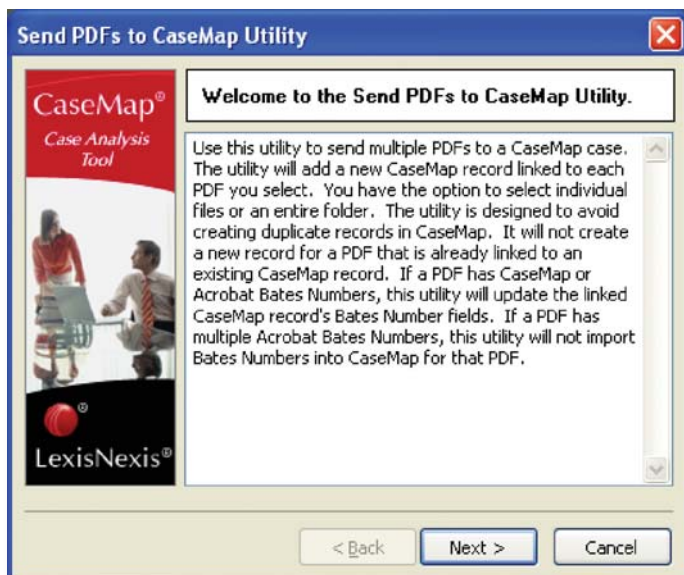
Send PDFs to CaseMap Utility

CaseMap®
Case Analysis Tool

®
LexisNexis®

Welcome to the Send PDFs to CaseMap Utility.

Use this utility to send multiple PDFs to a CaseMap case. The utility will add a new CaseMap record linked to each PDF you select. You have the option to select individual files or an entire folder. The utility is designed to avoid creating duplicate records in CaseMap. It will not create a new record for a PDF that is already linked to an existing CaseMap record. If a PDF has CaseMap or Acrobat Bates Numbers, this utility will update the linked CaseMap record's Bates Number fields. If a PDF has multiple Acrobat Bates Numbers, this utility will not import Bates Numbers into CaseMap for that PDF.

< Back | Next > | Cancel